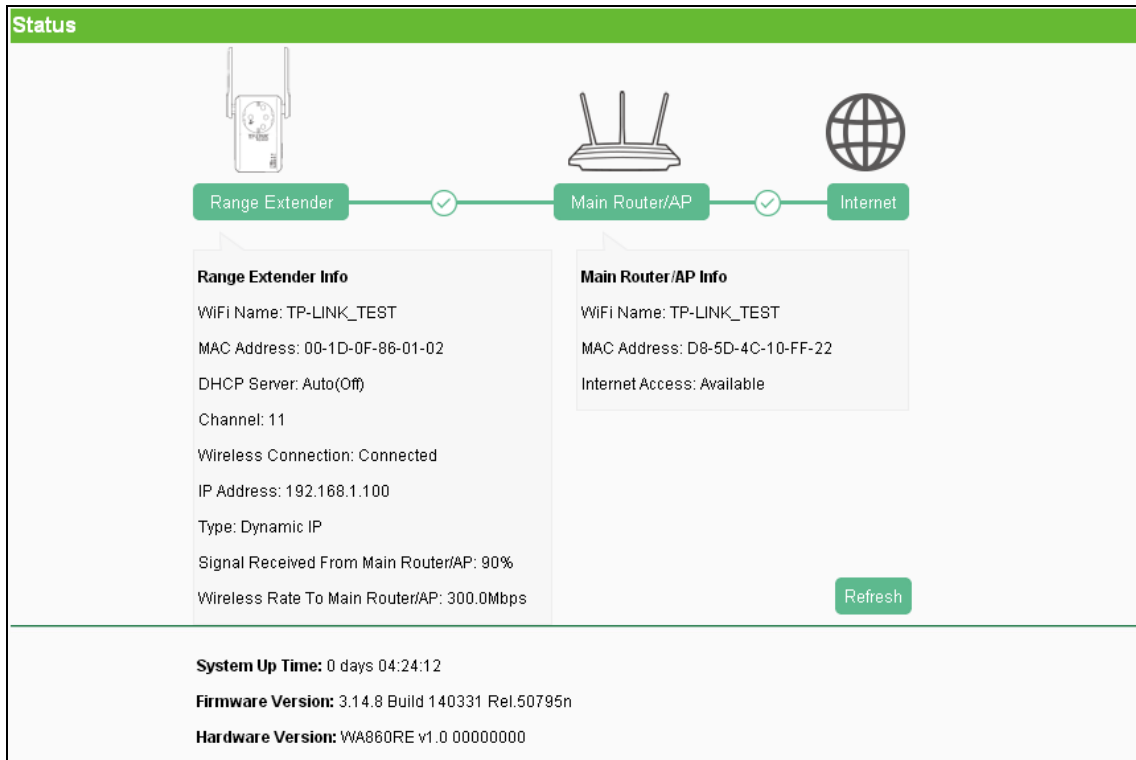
Status

Range Extender

Main Router/AP

Internet

Range Extender Info

WiFi Name: TP-LINK_TEST

MAC Address: 00-1D-0F-86-01-02

DHCP Server: Auto(Off)

Channel: 11

Wireless Connection: Connected

IP Address: 192.168.1.100

Type: Dynamic IP

Signal Received From Main Router/AP: 90%

Wireless Rate To Main Router/AP: 300.0Mbps

Main Router/AP Info

WiFi Name: TP-LINK_TEST

MAC Address: D8-5D-4C-10-FF-22

Internet Access: Available

Refresh

System Up Time: 0 days 04:24:12

Firmware Version: 3.14.8 Build 140331 Rel.50795n

Hardware Version: WA860RE v1.0 00000000